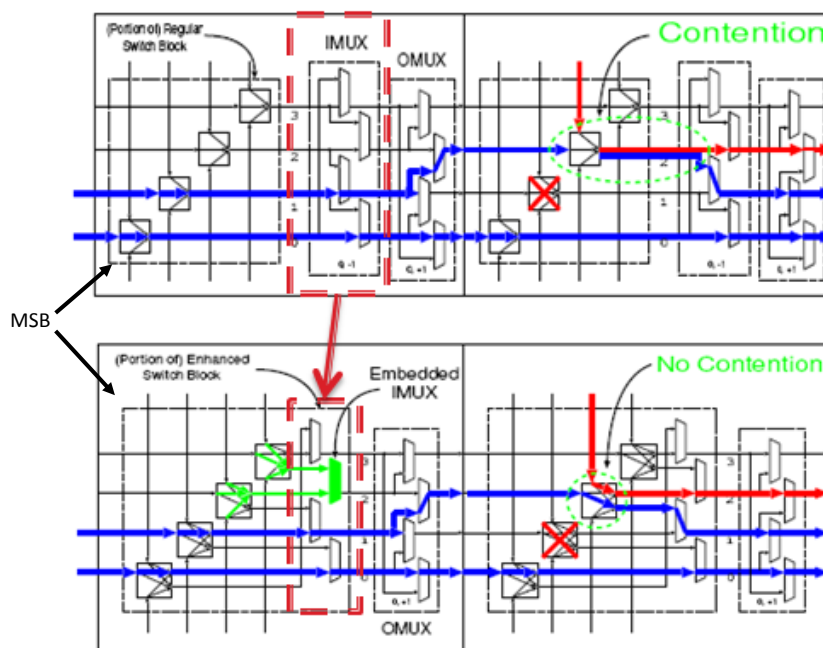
(Portion of) Regular Switch Block

IMUX

OMUX

Contention

3
2
1
0

$O_L-1$
$O_L+1$

3
2
1
0

$O_L-1$
$O_L+1$

MSB

(Portion of) Enhanced Switch Block

Embedded IMUX

No Contention

3
2
1
0

$O_L+1$

OMUX

3
2
1
0

$O_L+1$